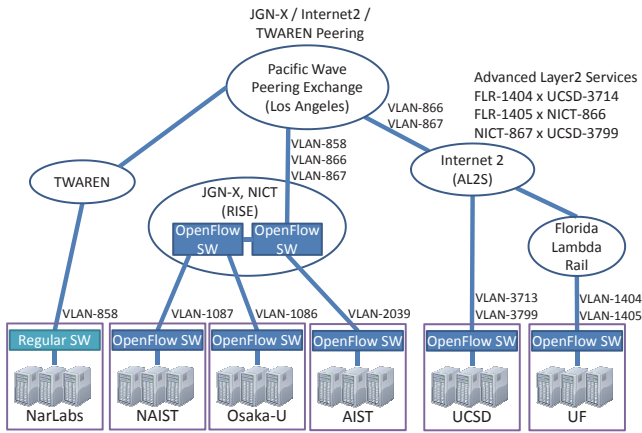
JGN-X / Internet2 / TWAREN Peering

Pacific Wave Peering Exchange (Los Angeles)

Advanced Layer2 Services
FLR-1404 x UCSD-3714
FLR-1405 x NICT-866
NICT-867 x UCSD-3799

VLAN-866
VLAN-867

TWAREN

VLAN-858
VLAN-866
VLAN-867

Internet 2 (AL2S)

JGN-X, NICT (RISE)

OpenFlow SW

OpenFlow SW

Florida Lambda Rail

VLAN-858

VLAN-1087

VLAN-1086

VLAN-2039

VLAN-3713
VLAN-3799

VLAN-1404
VLAN-1405

Regular SW

OpenFlow SW

OpenFlow SW

OpenFlow SW

OpenFlow SW

OpenFlow SW

NarLabs

NAIST

Osaka-U

AIST

UCSD

UF